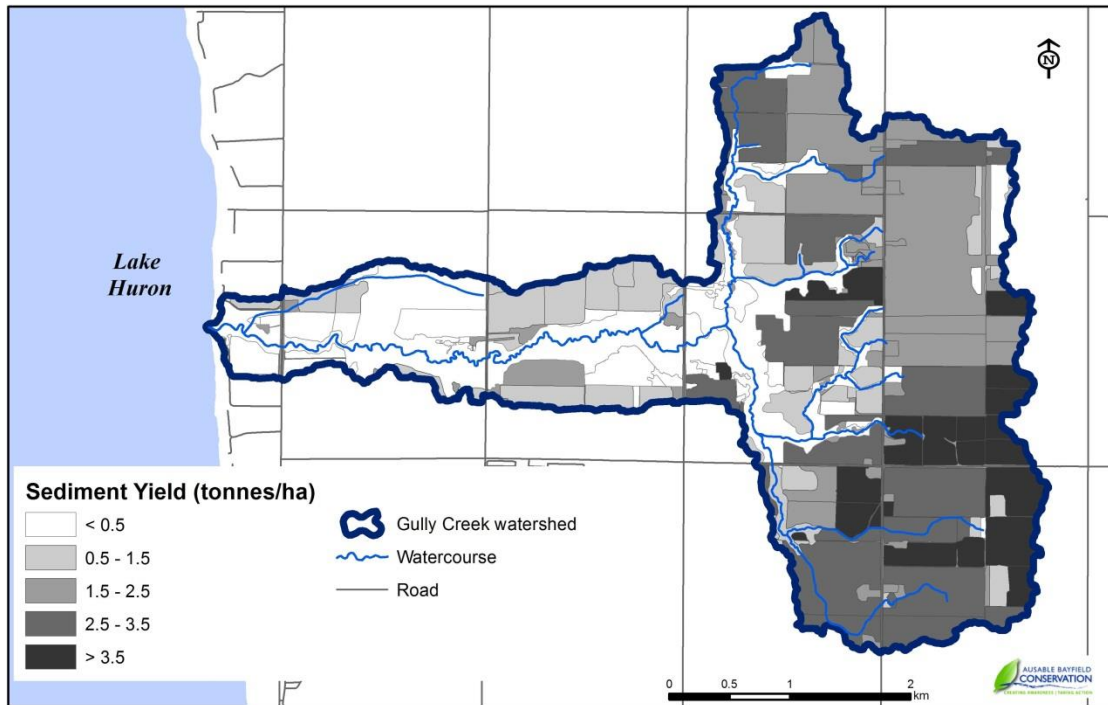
N

Lake Huron

Sediment Yield (tonnes/ha)

< 0.5

0.5 - 1.5

1.5 - 2.5

2.5 - 3.5

> 3.5

Gully Creek watershed

Watercourse

Road

0 0.5 1 2 km

AUSABLE BAYFIELD CONSERVATION
CREATING AWARENESS | TAKING ACTION